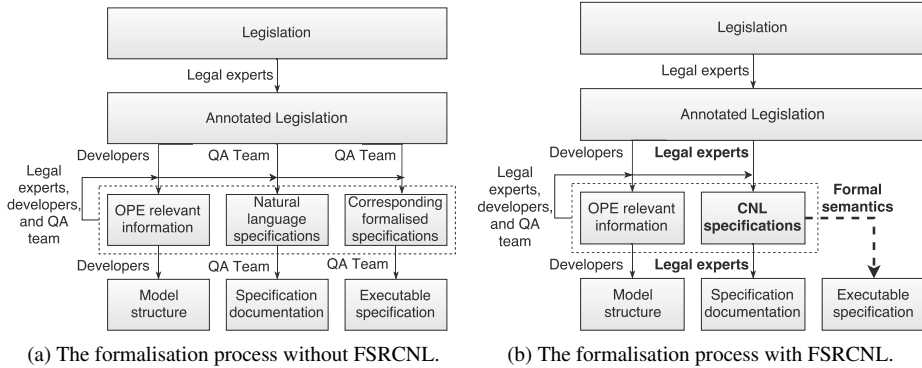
Legislation

Legal experts

Annotated Legislation

Developers

QA Team

QA Team

Legal experts, developers, and QA team

OPE relevant information

Natural language specifications

Corresponding formalised specifications

Developers

QA Team

QA Team

Model structure

Specification documentation

Executable specification

(a) The formalisation process without FSRCNL.

Legislation

Legal experts

Annotated Legislation

Developers

**Legal experts**

Legal experts, developers, and QA team

OPE relevant information

**CNL specifications**

**Formal semantics**

Developers

**Legal experts**

Model structure

Specification documentation

Executable specification

(b) The formalisation process with FSRCNL.